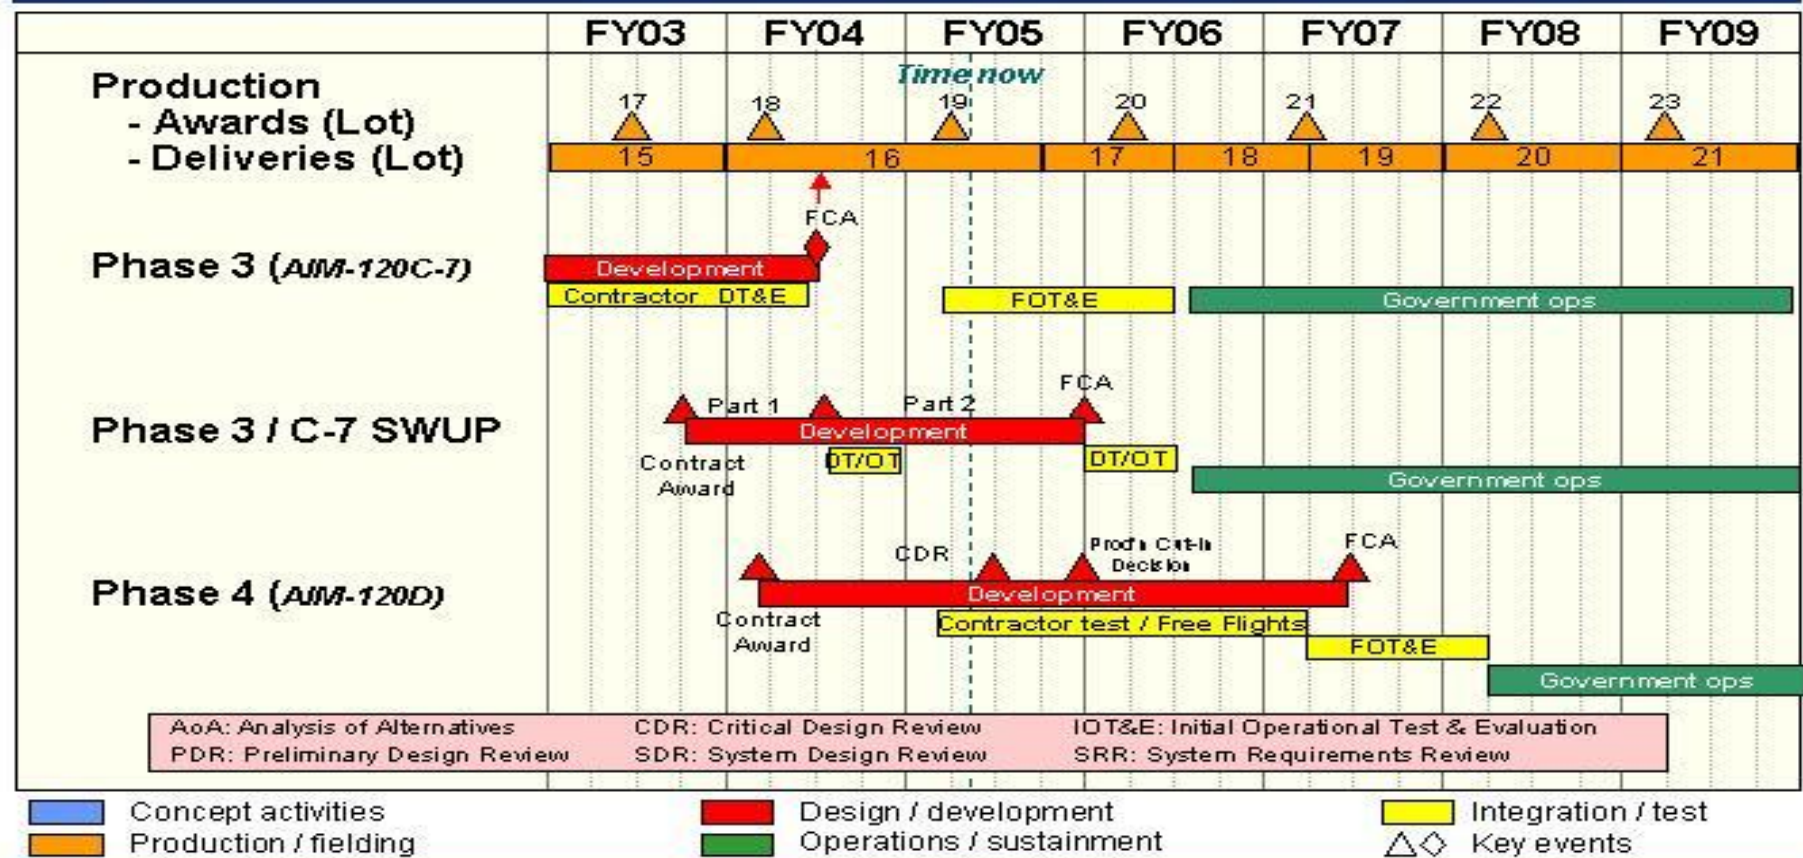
| | FY03 | FY04 | FY05 | FY06 | FY07 | FY08 | FY09 |
|---|---|---|---|---|---|---|---|

Time now

Production
- Awards (Lot)
- Deliveries (Lot)

17 18 19 20 21 22 23

15 16 17 18 19 20 21

FCA

Phase 3 (AIM-120C-7)

Development

Contractor DT&E

FOT&E

Government ops

FCA

Part 1

Part 2

Phase 3 / C-7 SWUP

Development

Contract Award

DT/OT

DT/OT

Government ops

CDR

Prod'n Cut-In Decision

FCA

Phase 4 (AIM-120D)

Development

Contract Award

Contractor test / Free Flights

FOT&E

Government ops

AoA: Analysis of Alternatives
PDR: Preliminary Design Review
CDR: Critical Design Review
SDR: System Design Review
IOT&E: Initial Operational Test & Evaluation
SRR: System Requirements Review

Concept activities
Production / fielding
Design / development
Operations / sustainment
Integration / test
Key events